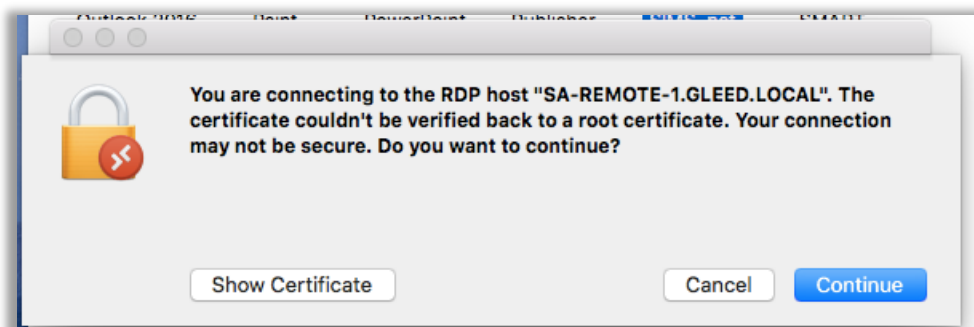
Outlook 2016 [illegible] PowerPoint Publisher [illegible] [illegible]

You are connecting to the RDP host "SA-REMOTE-1.GLEED.LOCAL". The certificate couldn't be verified back to a root certificate. Your connection may not be secure. Do you want to continue?

Show Certificate

Cancel

Continue